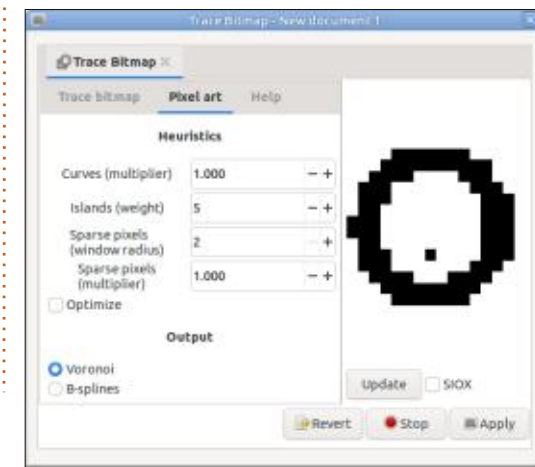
Trace Bitmap - New document 1

Trace Bitmap ×

Trace bitmap Pixel art Help

Heuristics

Curves (multiplier) 1.000 − +

Islands (weight) 5 − +

Sparse pixels (window radius) 2 − +

Sparse pixels (multiplier) 1.000 − +

Optimize

Output

Voronoi

B-splines

Update SIOX

Revert Stop Apply